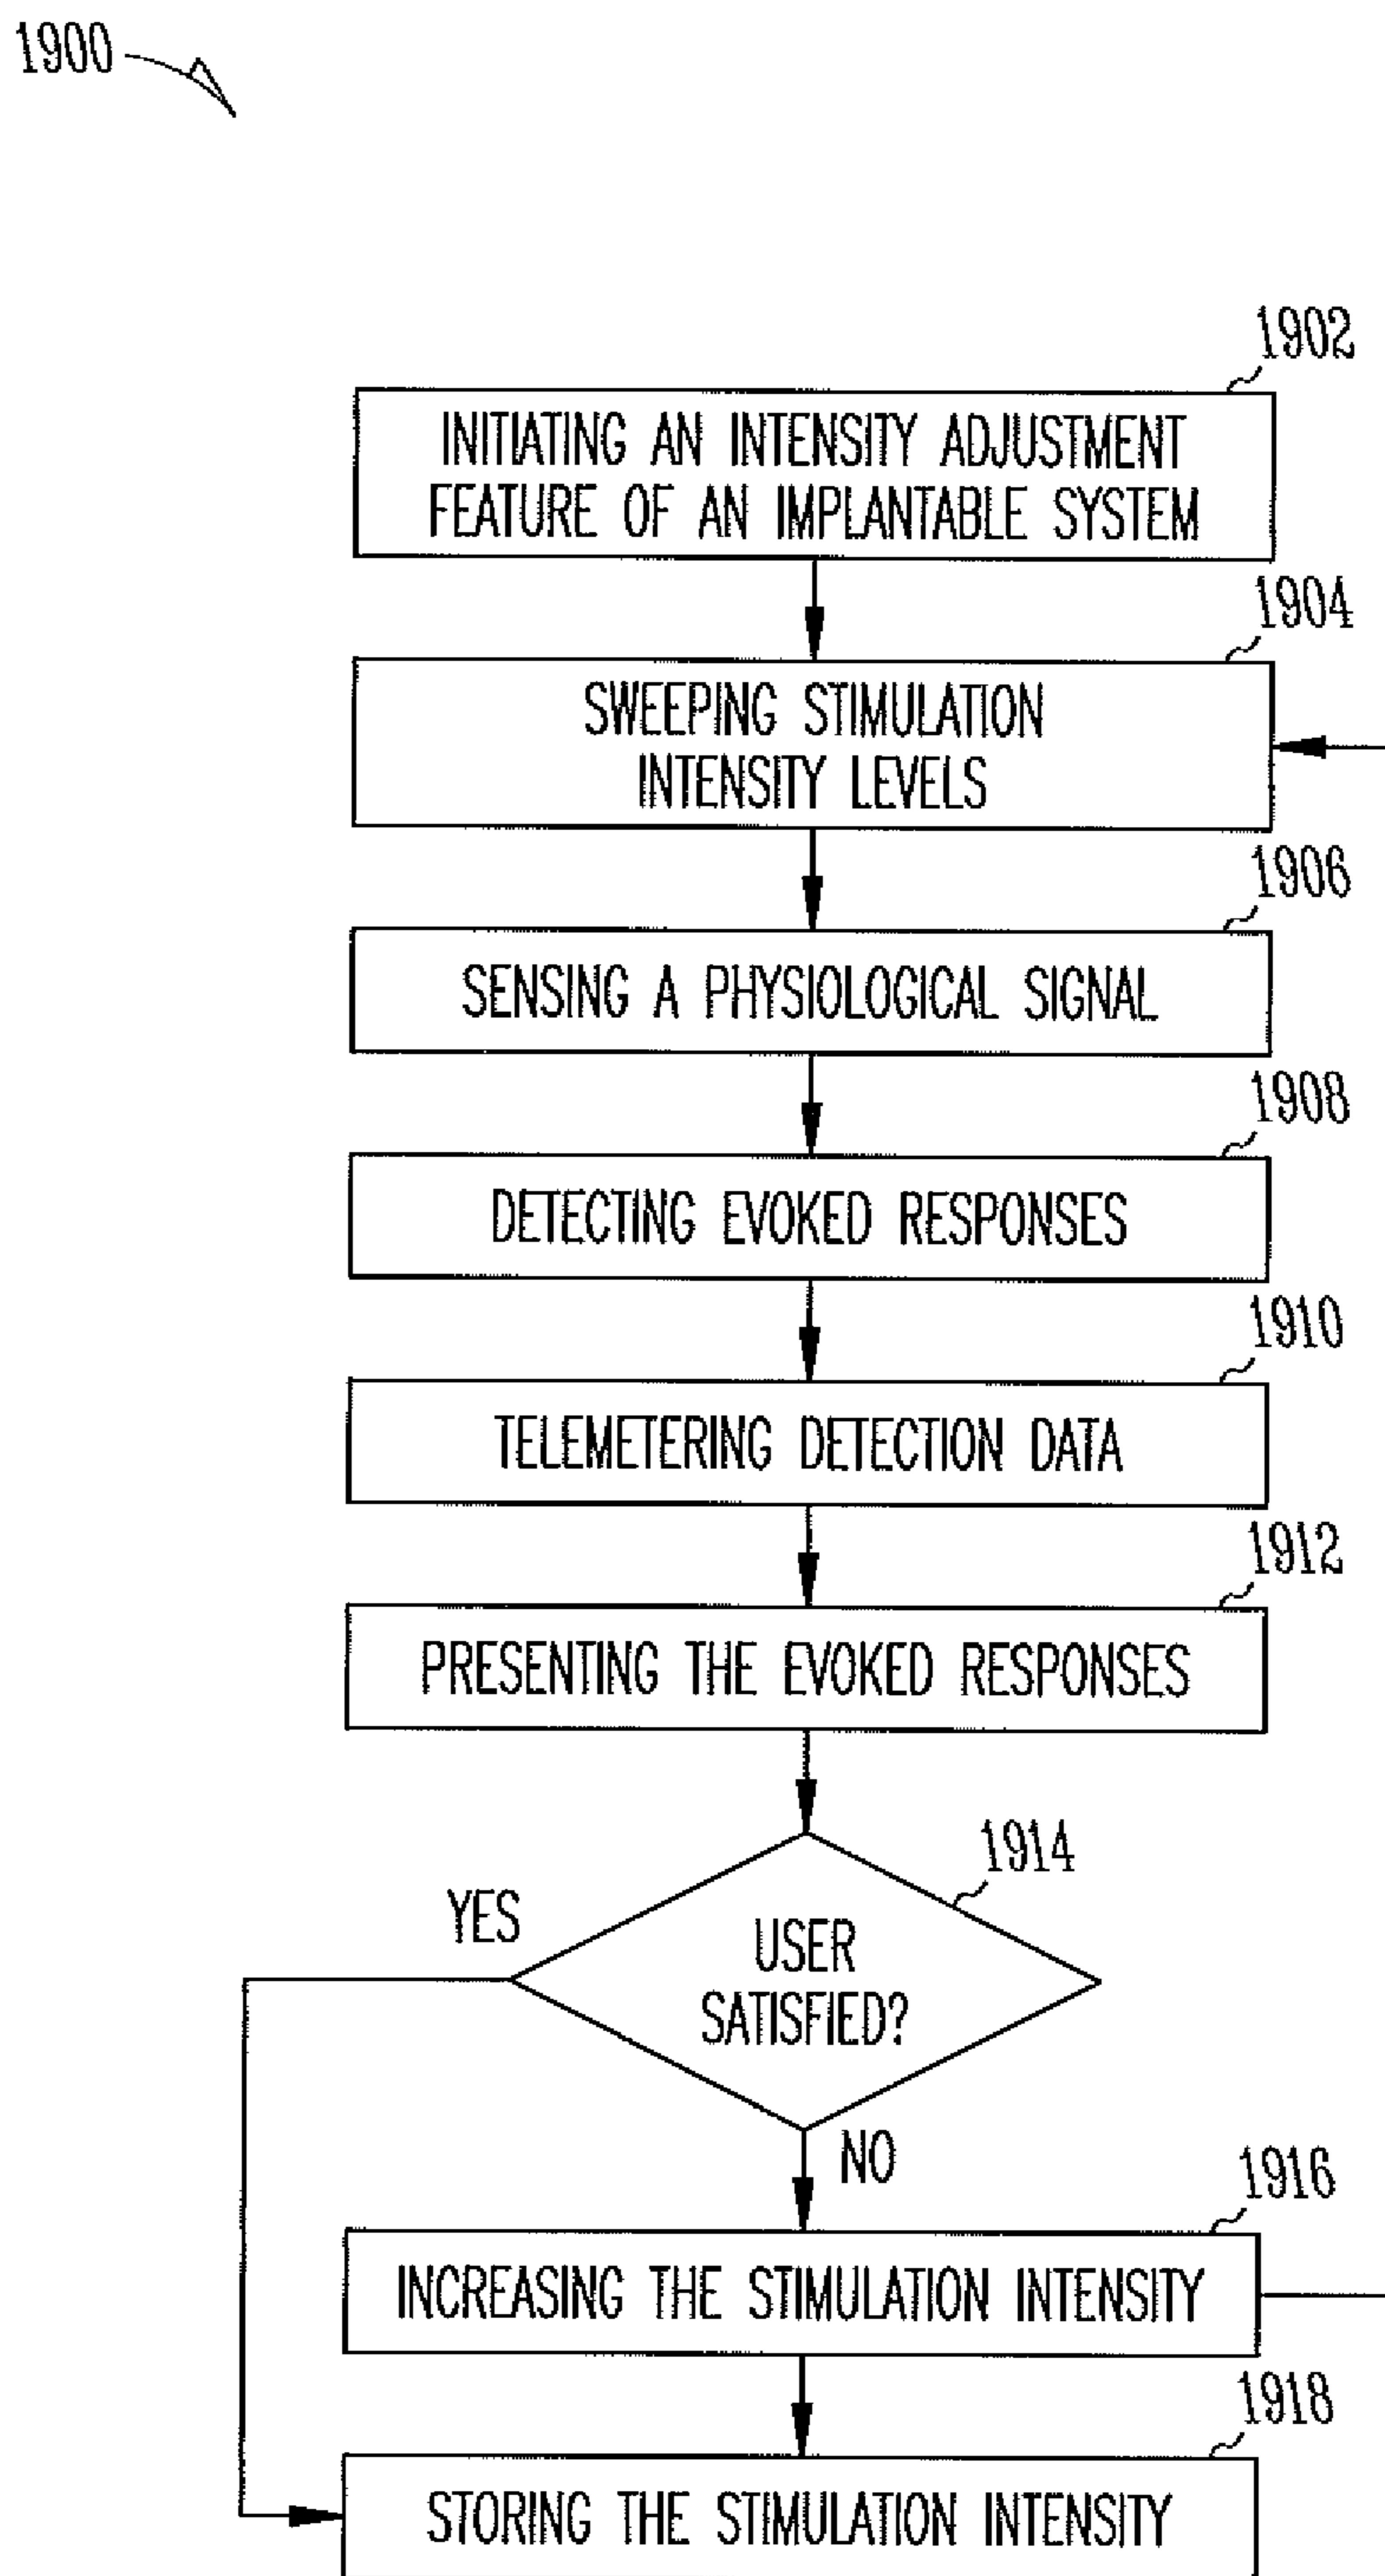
1900

1902
INITIATING AN INTENSITY ADJUSTMENT FEATURE OF AN IMPLANTABLE SYSTEM

1904
SWEEPING STIMULATION INTENSITY LEVELS

1906
SENSING A PHYSIOLOGICAL SIGNAL

1908
DETECTING EVOKED RESPONSES

1910
TELEMETERING DETECTION DATA

1912
PRESENTING THE EVOKED RESPONSES

1914
USER SATISFIED?

YES

NO

1916
INCREASING THE STIMULATION INTENSITY

1918
STORING THE STIMULATION INTENSITY